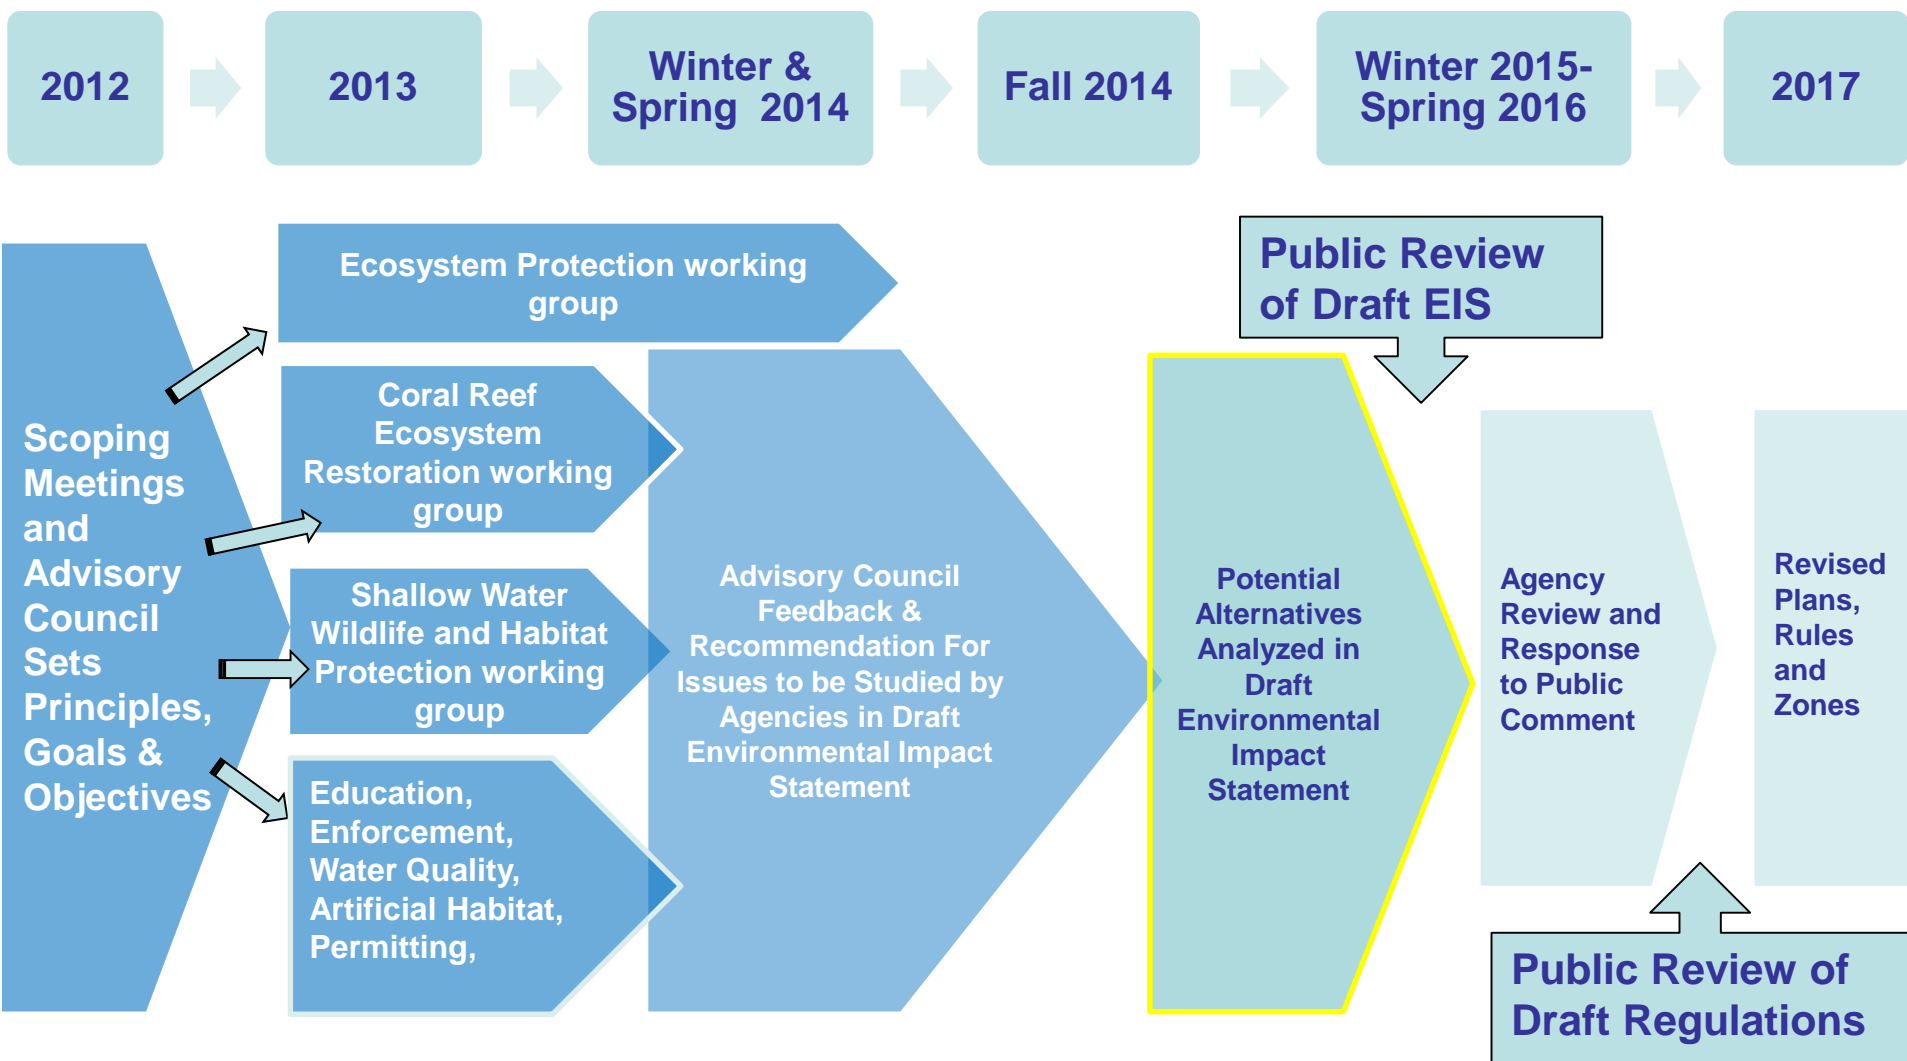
2012

2013

Winter & Spring 2014

Fall 2014

Winter 2015-Spring 2016

2017

Scoping Meetings and Advisory Council Sets Principles, Goals & Objectives

Ecosystem Protection working group

Coral Reef Ecosystem Restoration working group

Shallow Water Wildlife and Habitat Protection working group

Education, Enforcement, Water Quality, Artificial Habitat, Permitting,

Advisory Council Feedback & Recommendation For Issues to be Studied by Agencies in Draft Environmental Impact Statement

Public Review of Draft EIS

Potential Alternatives Analyzed in Draft Environmental Impact Statement

Agency Review and Response to Public Comment

Revised Plans, Rules and Zones

Public Review of Draft Regulations